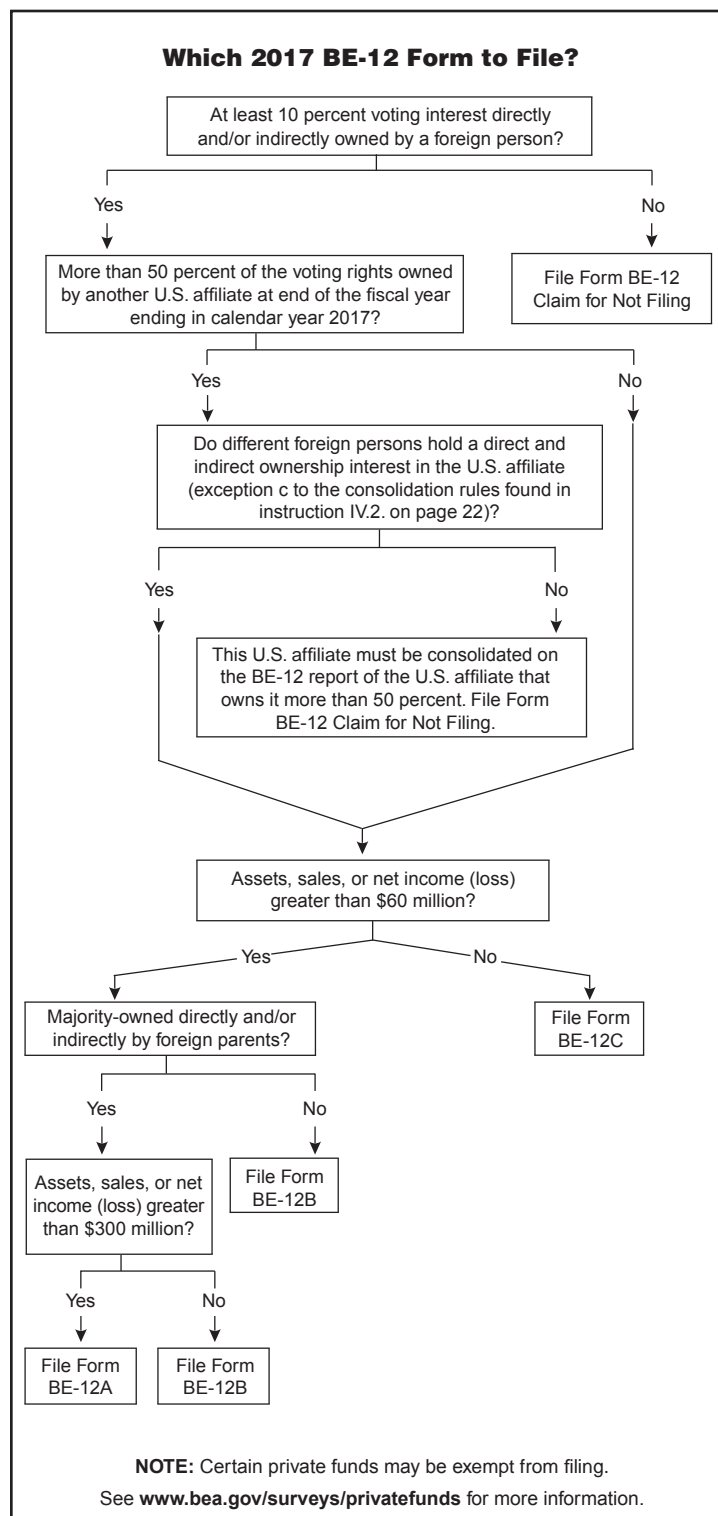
**Which 2017 BE-12 Form to File?**

At least 10 percent voting interest directly and/or indirectly owned by a foreign person?

Yes

No

More than 50 percent of the voting rights owned by another U.S. affiliate at end of the fiscal year ending in calendar year 2017?

File Form BE-12 Claim for Not Filing

Yes

No

Do different foreign persons hold a direct and indirect ownership interest in the U.S. affiliate (exception c to the consolidation rules found in instruction IV.2. on page 22)?

Yes

No

This U.S. affiliate must be consolidated on the BE-12 report of the U.S. affiliate that owns it more than 50 percent. File Form BE-12 Claim for Not Filing.

Assets, sales, or net income (loss) greater than $60 million?

Yes

No

Majority-owned directly and/or indirectly by foreign parents?

File Form BE-12C

Yes

No

Assets, sales, or net income (loss) greater than $300 million?

File Form BE-12B

Yes

No

File Form BE-12A

File Form BE-12B

**NOTE:** Certain private funds may be exempt from filing.
See **www.bea.gov/surveys/privatefunds** for more information.